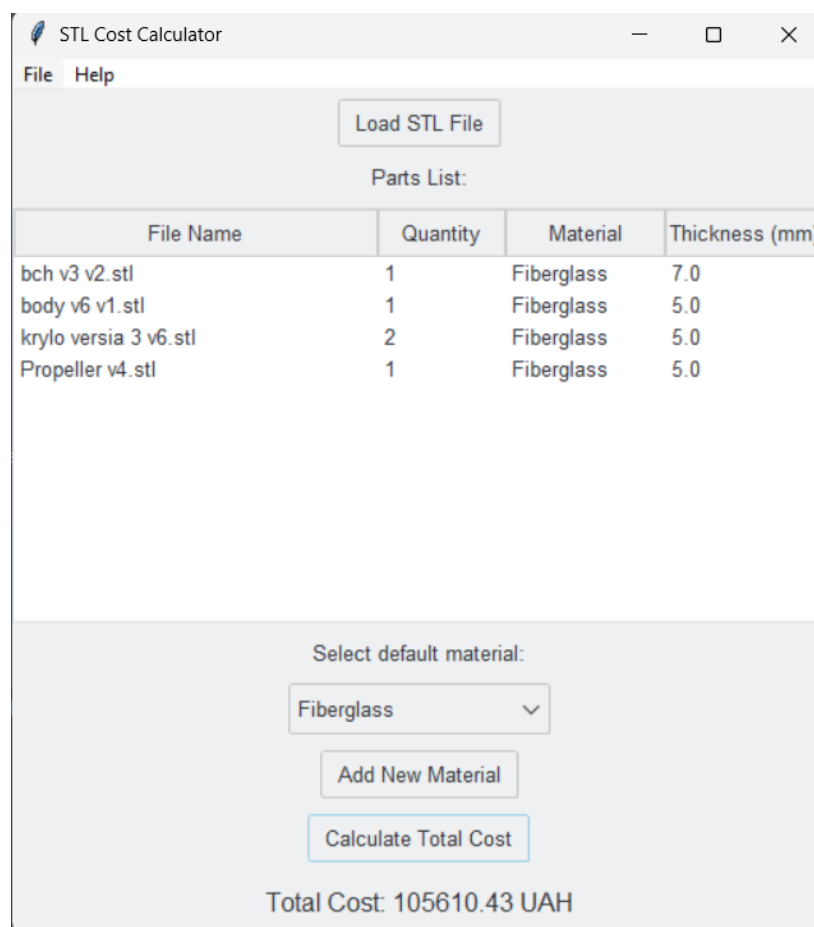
STL Cost Calculator

File Help

Load STL File

Parts List:

| File Name | Quantity | Material | Thickness (mm |
|---|---|---|---|
| bch v3 v2.stl | 1 | Fiberglass | 7.0 |
| body v6 v1.stl | 1 | Fiberglass | 5.0 |
| krylo versia 3 v6.stl | 2 | Fiberglass | 5.0 |
| Propeller v4.stl | 1 | Fiberglass | 5.0 |

Select default material:

Fiberglass

Add New Material

Calculate Total Cost

Total Cost: 105610.43 UAH